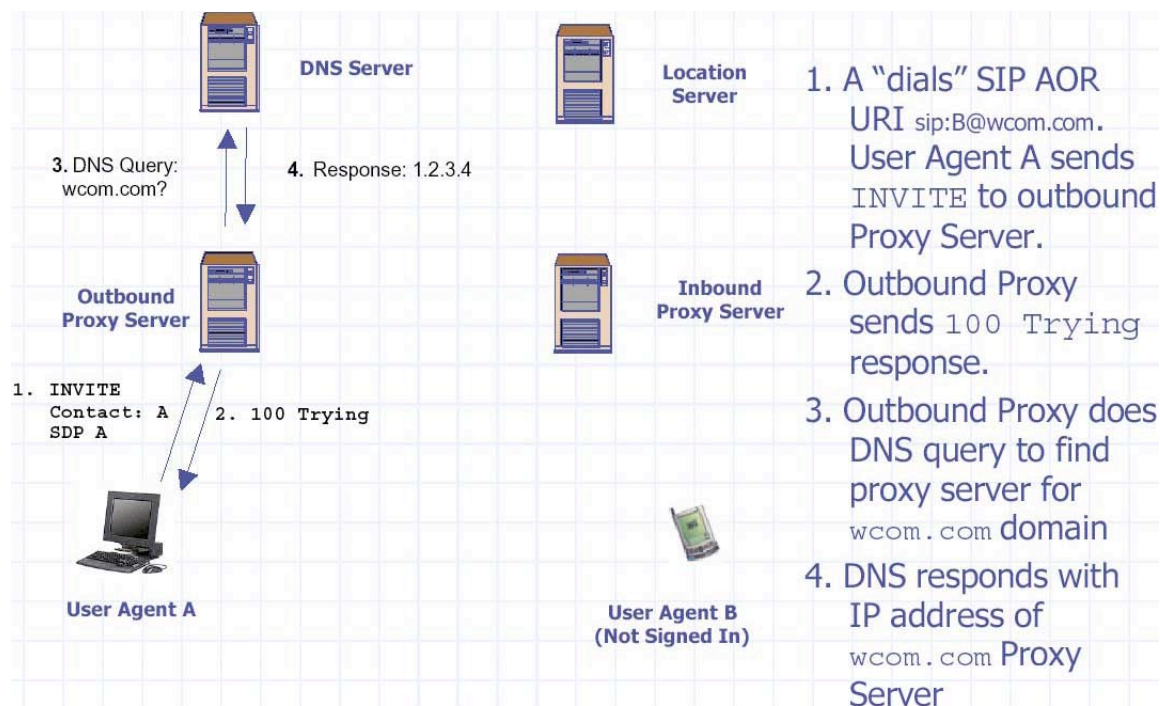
DNS Server

Location Server

3. DNS Query: wcom.com?

4. Response: 1.2.3.4

Outbound Proxy Server

Inbound Proxy Server

1. INVITE
Contact: A
SDP A

2. 100 Trying

User Agent A

User Agent B (Not Signed In)

1. A “dials” SIP AOR URI sip:B@wcom.com. User Agent A sends INVITE to outbound Proxy Server.

2. Outbound Proxy sends 100 Trying response.

3. Outbound Proxy does DNS query to find proxy server for wcom.com domain

4. DNS responds with IP address of wcom.com Proxy Server